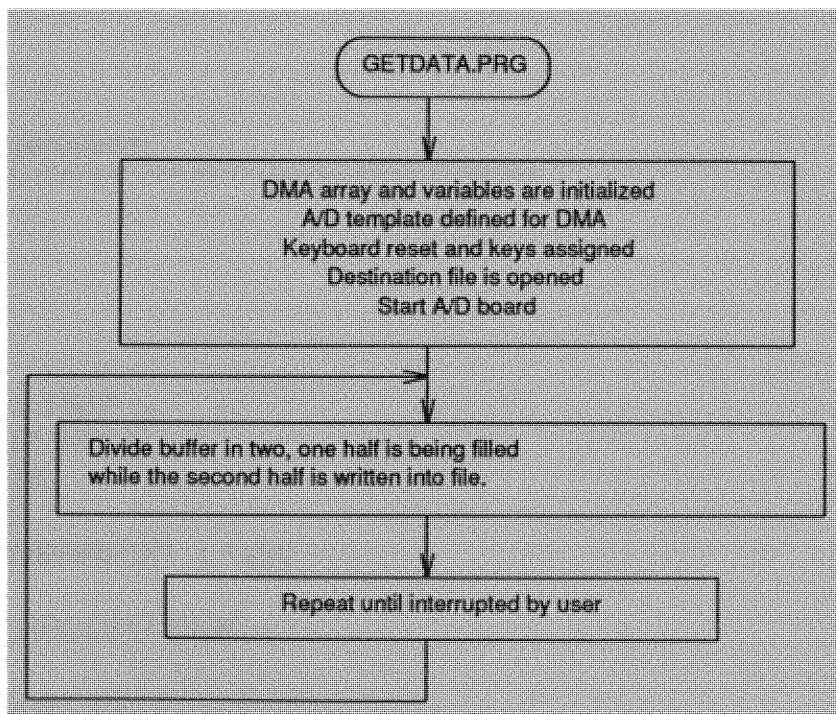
GETDATA.PRG

DMA array and variables are initialized
A/D template defined for DMA
Keyboard reset and keys assigned
Destination file is opened
Start A/D board

Divide buffer in two, one half is being filled while the second half is written into file.

Repeat until interrupted by user